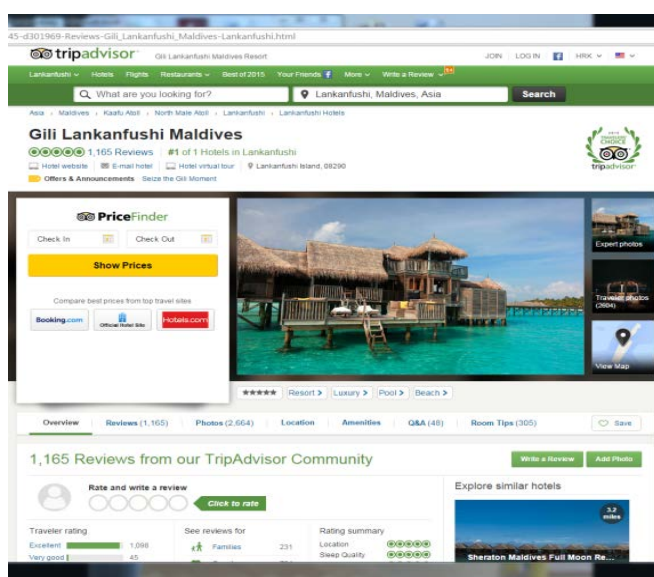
45-d301969-Reviews-Gili_Lankanfushi_Maldives-Lankanfushi.html

tripadvisor Gili Lankanfushi Maldives Resort JOIN LOG IN HRK

Lankanfushi Hotels Flights Restaurants Best of 2015 Your Friends More Write a Review

What are you looking for? Lankanfushi, Maldives, Asia Search

Asia › Maldives › Kaafu Atoll › North Male Atoll › Lankanfushi › Lankanfushi Hotels

Gili Lankanfushi Maldives

1,165 Reviews #1 of 1 Hotels in Lankanfushi

Hotel website E-mail hotel Hotel virtual tour Lankanfushi Island, 08290

Offers & Announcements Seize the Gili Moment

TRAVELLERS' CHOICE tripadvisor

PriceFinder

Check In Check Out

Show Prices

Compare best prices from top travel sites

Booking.com Official Hotel Site Hotels.com

Expert photos

Traveler photos (2664)

View Map

Resort › Luxury › Pool › Beach ›

Overview Reviews (1,165) Photos (2,664) Location Amenities Q&A (48) Room Tips (305) Save

1,165 Reviews from our TripAdvisor Community

Write a Review Add Photo

Rate and write a review

Click to rate

Explore similar hotels

Traveler rating

Excellent 1,098

Very good 45

See reviews for

Families 231

Rating summary

Location

Sleep Quality

3.2 miles

Sheraton Maldives Full Moon Re...